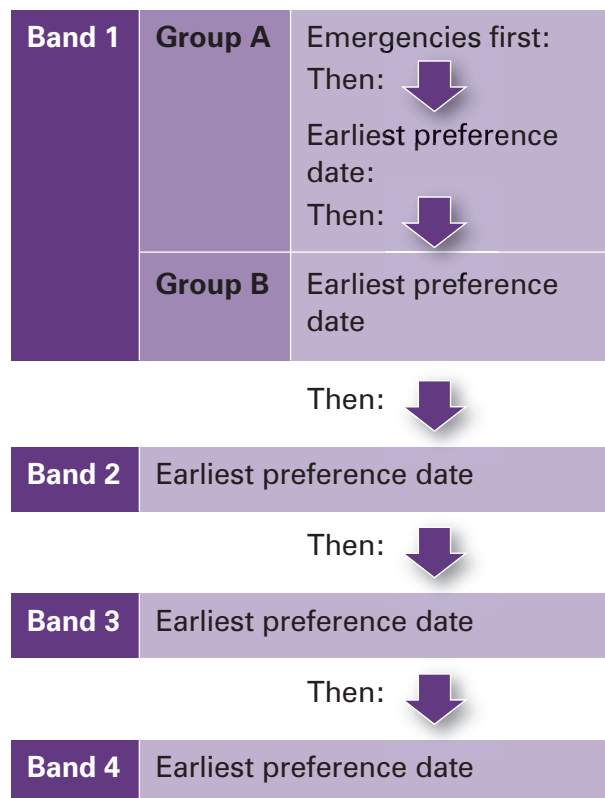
Band 1

Group A

Emergencies first:

Then:

Earliest preference date:

Then:

Group B

Earliest preference date

Then:

Band 2

Earliest preference date

Then:

Band 3

Earliest preference date

Then:

Band 4

Earliest preference date